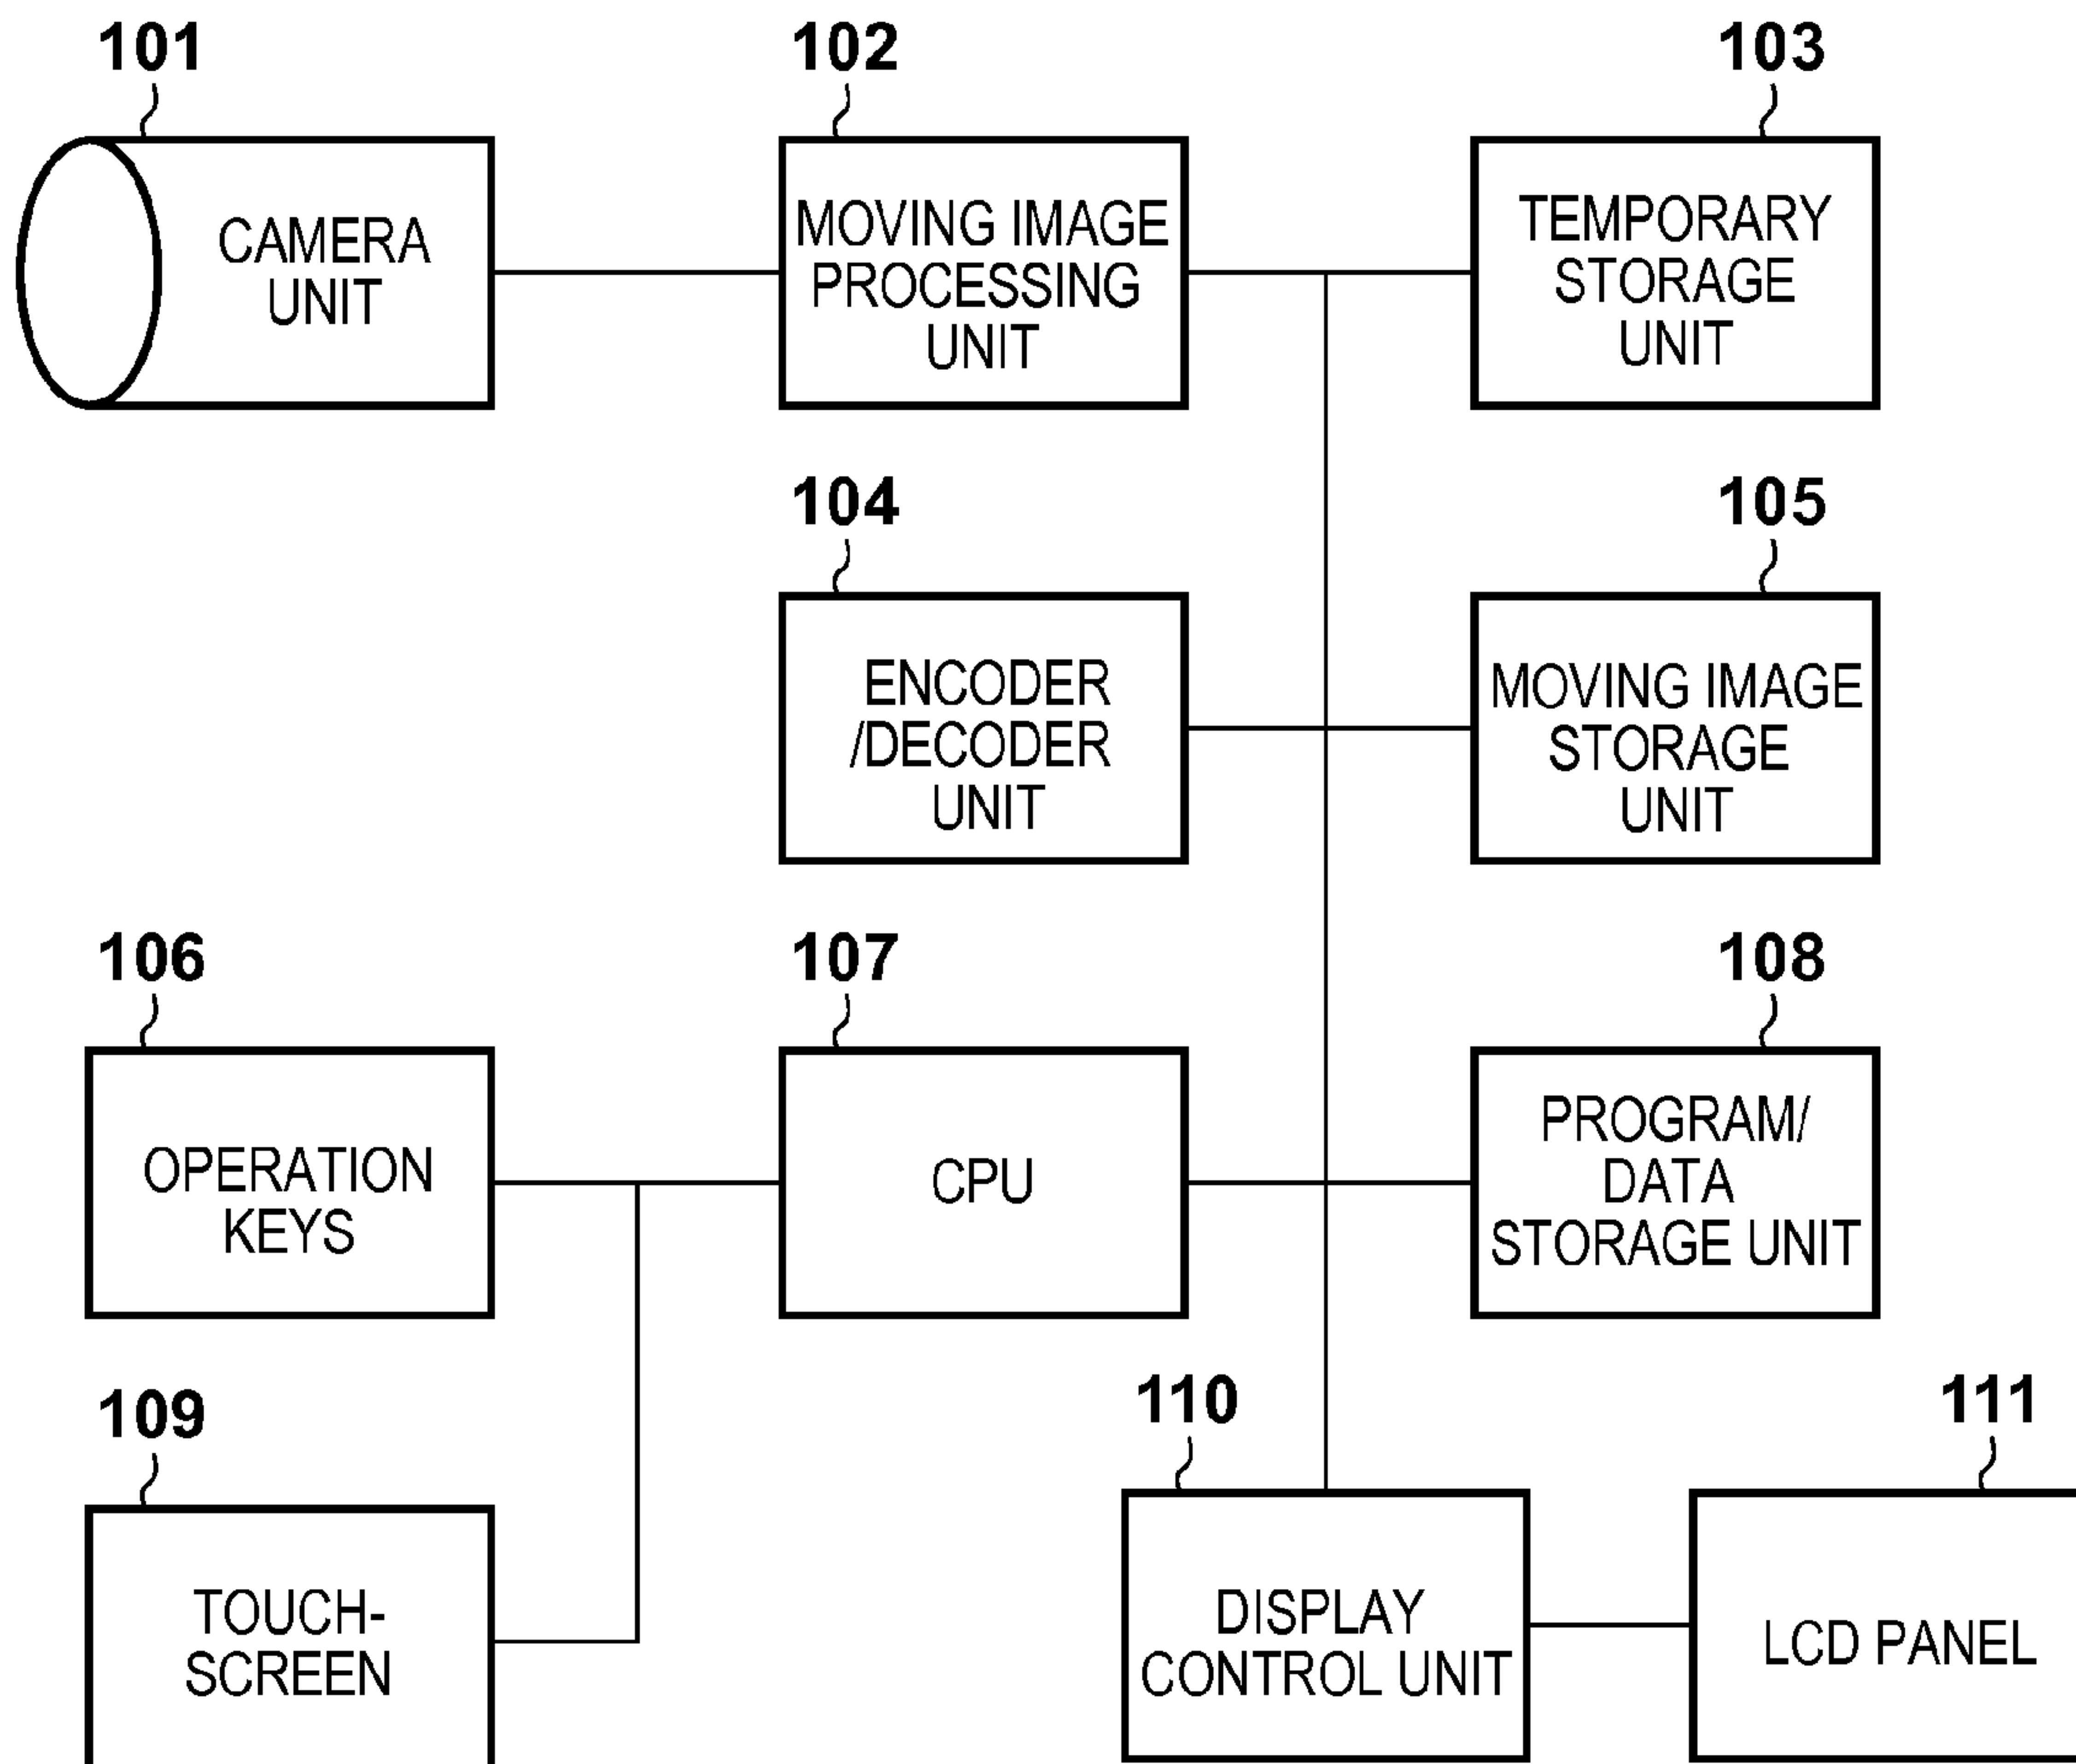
101

CAMERA UNIT

102

MOVING IMAGE PROCESSING UNIT

103

TEMPORARY STORAGE UNIT

104

ENCODER /DECODER UNIT

105

MOVING IMAGE STORAGE UNIT

106

OPERATION KEYS

107

CPU

108

PROGRAM/ DATA STORAGE UNIT

109

TOUCH-SCREEN

110

DISPLAY CONTROL UNIT

111

LCD PANEL